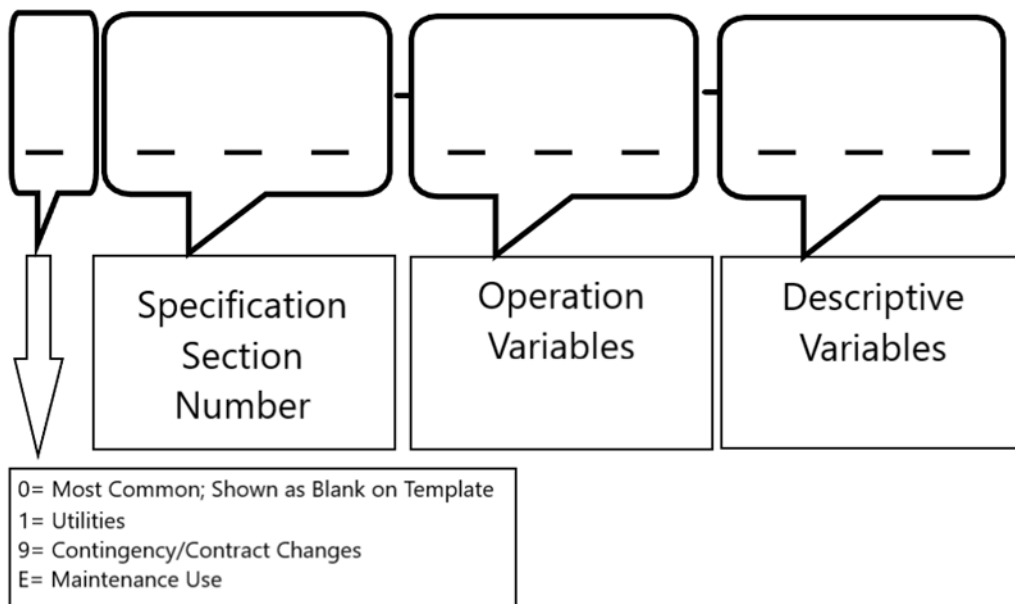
_ _ _ _ - _ _ _ - _ _ _

Specification Section Number

Operation Variables

Descriptive Variables

0= Most Common; Shown as Blank on Template
1= Utilities
9= Contingency/Contract Changes
E= Maintenance Use